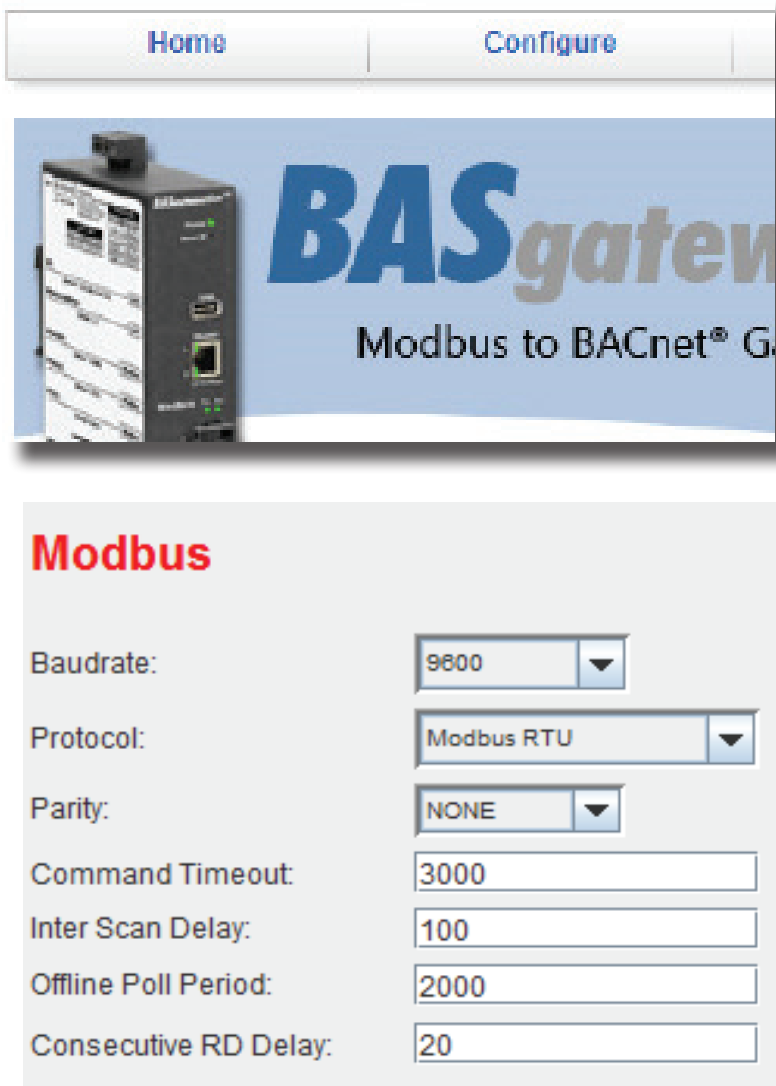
Home | Configure

BASgatew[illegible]

Modbus to BACnet® G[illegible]

Modbus

Baudrate: 9600

Protocol: Modbus RTU

Parity: NONE

Command Timeout: 3000

Inter Scan Delay: 100

Offline Poll Period: 2000

Consecutive RD Delay: 20